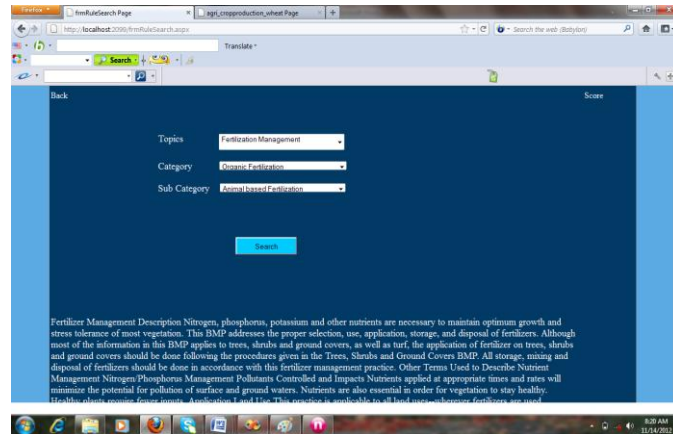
Firefox

frmRuleSearch Page

agri_cropproduction_wheat Page

http://localhost:2098/frmRuleSearch.aspx

Search the web (Babylon)

Translate

Search

Back

Score

Topics

Fertilization Management

Category

Organic Fertilization

Sub Category

Animal based Fertilization

Search

Fertilizer Management Description Nitrogen, phosphorus, potassium and other nutrients are necessary to maintain optimum growth and stress tolerance of most vegetation. This BMP addresses the proper selection, use, application, storage, and disposal of fertilizers. Although most of the information in this BMP applies to trees, shrubs and ground covers, as well as turf, the application of fertilizer on trees, shrubs and ground covers should be done following the procedures given in the Trees, Shrubs and Ground Covers BMP. All storage, mixing and disposal of fertilizers should be done in accordance with this fertilizer management practice. Other Terms Used to Describe Nutrient Management Nitrogen/Phosphorus Management Pollutants Controlled and Impacts Nutrients applied at appropriate times and rates will minimize the potential for pollution of surface and ground waters. Nutrients are also essential in order for vegetation to stay healthy. Healthy plants require fewer inputs. Application I and Use This practice is applicable to all land uses--wherever fertilizers are used

8:20 AM
11/14/2012